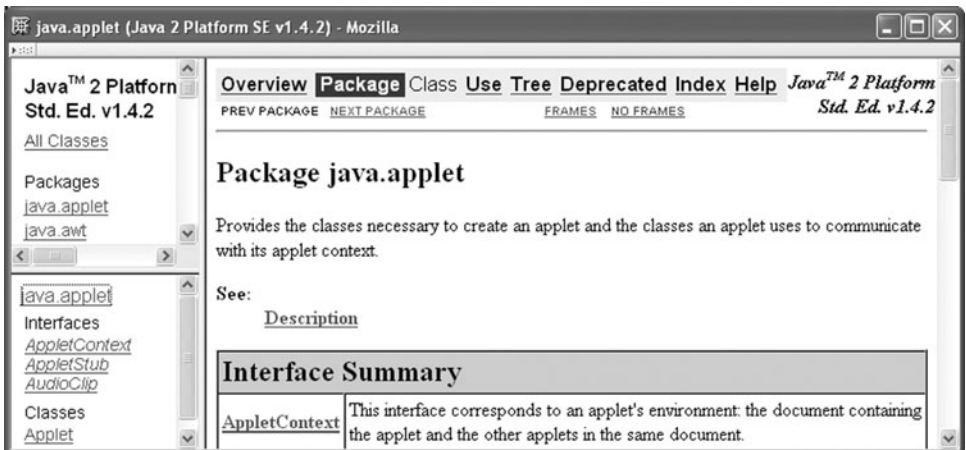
java.applet (Java 2 Platform SE v1.4.2) - Mozilla

Java™ 2 Platform Std. Ed. v1.4.2

All Classes

Packages
java.applet
java.awt

java.applet
Interfaces
AppletContext
AppletStub
AudioClip
Classes
Applet

Overview Package Class Use Tree Deprecated Index Help

Java™ 2 Platform Std. Ed. v1.4.2

PREV PACKAGE NEXT PACKAGE FRAMES NO FRAMES

Package java.applet

Provides the classes necessary to create an applet and the classes an applet uses to communicate with its applet context.

See:
Description

| Interface Summary | |
|---|---|
| AppletContext | This interface corresponds to an applet's environment: the document containing the applet and the other applets in the same document. |